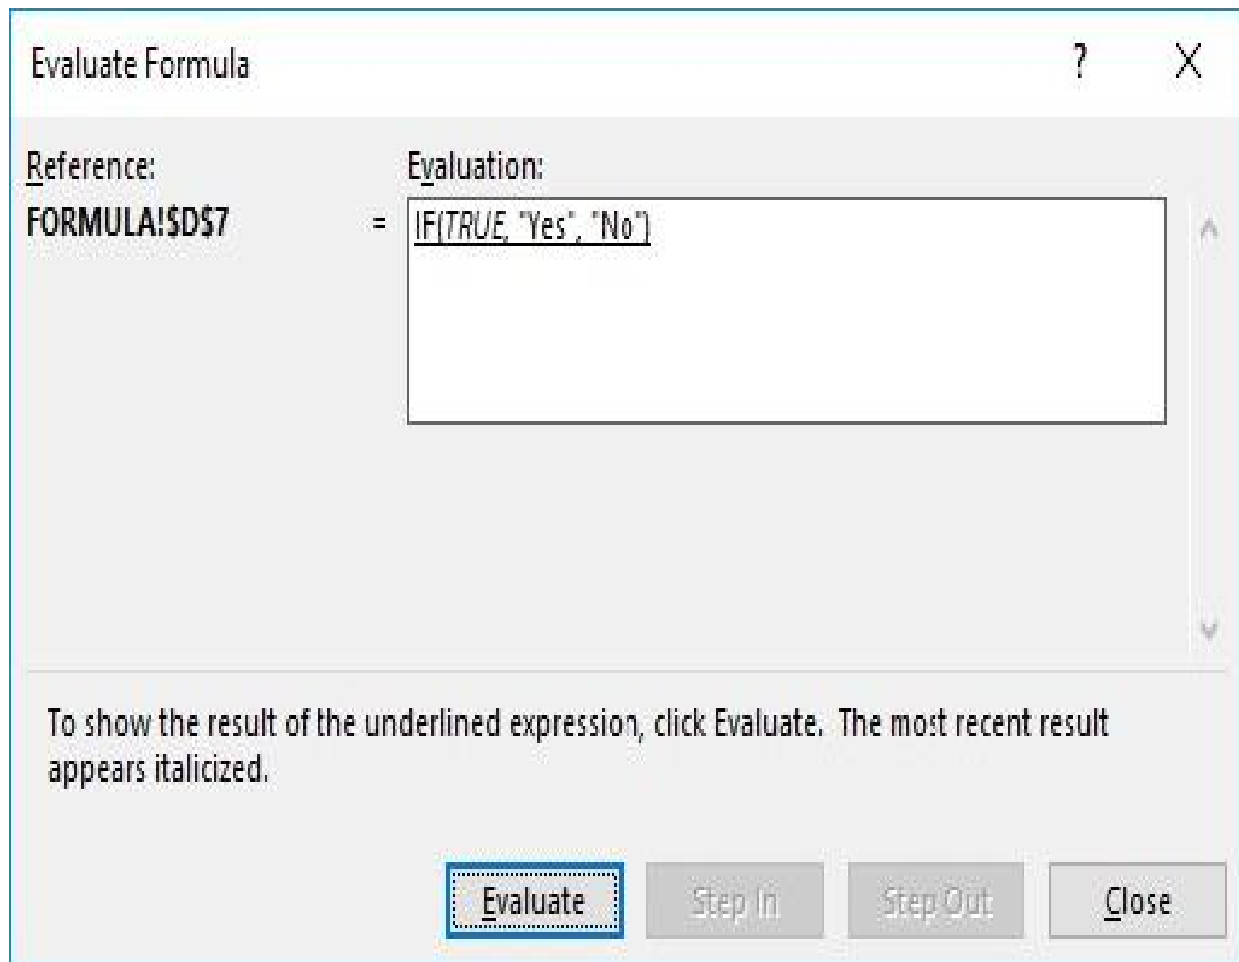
Evaluate Formula

?

X

Reference:

FORMULA!$D$7

Evaluation:

=

IF(TRUE, "Yes", "No")

To show the result of the underlined expression, click Evaluate. The most recent result appears italicized.

Evaluate

Step In

Step Out

Close